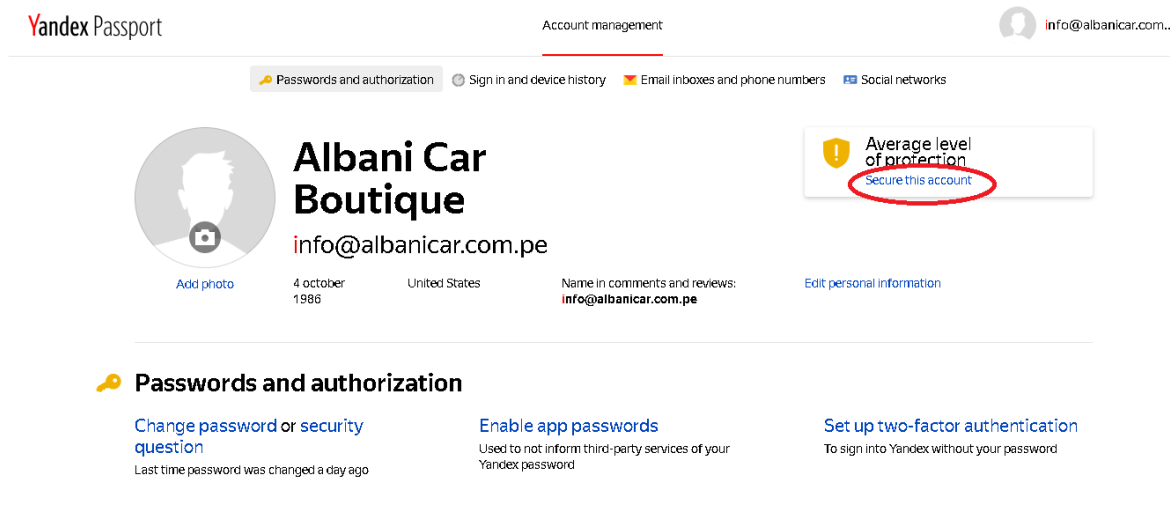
Yandex Passport

Account management

info@albanicar.com...

Passwords and authorization Sign in and device history Email inboxes and phone numbers Social networks

Albani Car Boutique

info@albanicar.com.pe

Average level of protection
Secure this account

Add photo

4 october 1986

United States

Name in comments and reviews:
info@albanicar.com.pe

Edit personal information

Passwords and authorization

Change password or security question
Last time password was changed a day ago

Enable app passwords
Used to not inform third-party services of your Yandex password

Set up two-factor authentication
To sign into Yandex without your password